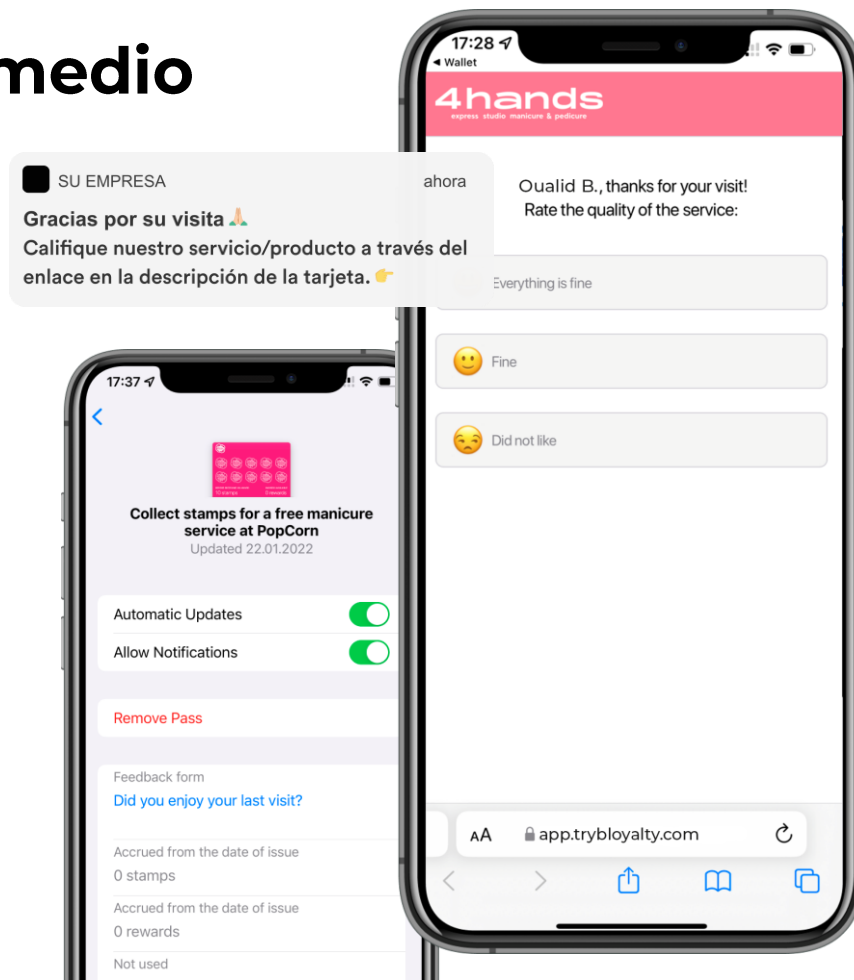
medio

SU EMPRESA ahora
Gracias por su visita🙏
Califique nuestro servicio/producto a través del enlace en la descripción de la tarjeta.👉

17:28
◂ Wallet
4hands
express studio manicure & pedicure

Oualid B., thanks for your visit!
Rate the quality of the service:

Everything is fine

🙂 Fine

😒 Did not like

AA app.trybloyalty.com

17:37

Collect stamps for a free manicure service at PopCorn
Updated 22.01.2022

Automatic Updates
Allow Notifications

Remove Pass

Feedback form
Did you enjoy your last visit?

Accrued from the date of issue
0 stamps

Accrued from the date of issue
0 rewards

Not used